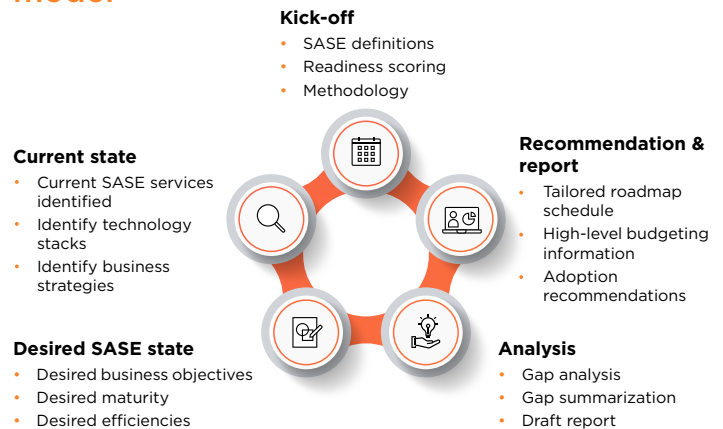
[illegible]

Kick-off
• SASE definitions
• Readiness scoring
• Methodology

Current state
• Current SASE services identified
• Identify technology stacks
• Identify business strategies

Recommendation & report
• Tailored roadmap schedule
• High-level budgeting information
• Adoption recommendations

Desired SASE state
• Desired business objectives
• Desired maturity
• Desired efficiencies

Analysis
• Gap analysis
• Gap summarization
• Draft report